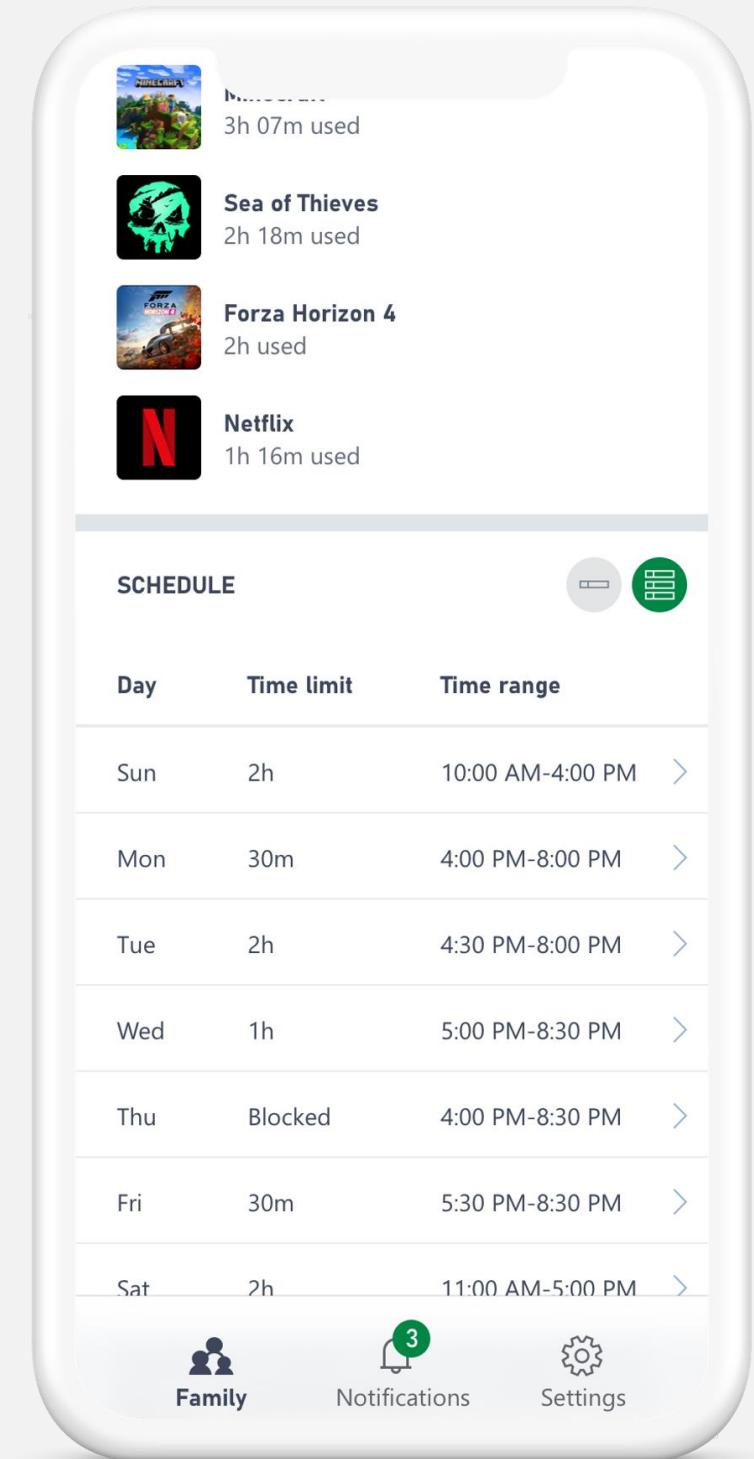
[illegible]
3h 07m used

Sea of Thieves
2h 18m used

Forza Horizon 4
2h used

Netflix
1h 16m used

SCHEDULE

| Day | Time limit | Time range |
|---|---|---|
| Sun | 2h | 10:00 AM-4:00 PM |
| Mon | 30m | 4:00 PM-8:00 PM |
| Tue | 2h | 4:30 PM-8:00 PM |
| Wed | 1h | 5:00 PM-8:30 PM |
| Thu | Blocked | 4:00 PM-8:30 PM |
| Fri | 30m | 5:30 PM-8:30 PM |
| Sat | 2h | 11:00 AM-5:00 PM |

Family
3
Notifications
Settings